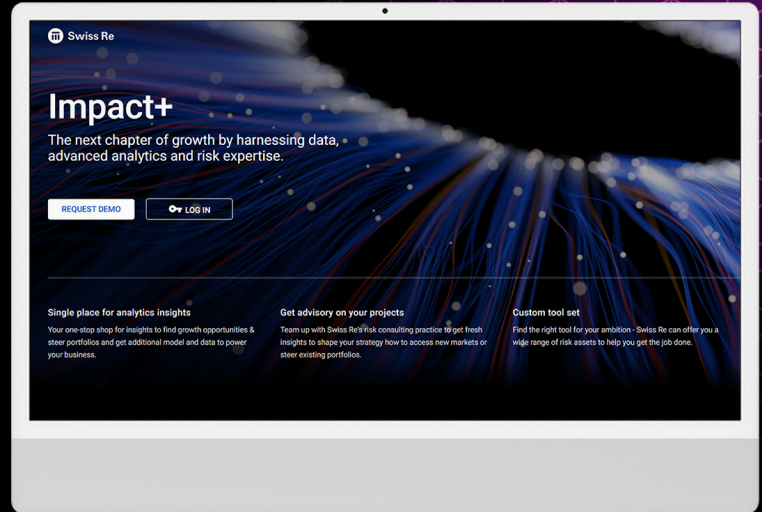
Swiss Re

Impact+

The next chapter of growth by harnessing data, advanced analytics and risk expertise.

REQUEST DEMO

LOG IN

Single place for analytics insights

Your one-stop shop for insights to find growth opportunities & steer portfolios and get additional model and data to power your business.

Get advisory on your projects

Team up with Swiss Re's risk consulting practice to get fresh insights to shape your strategy how to access new markets or steer existing portfolios.

Custom tool set

Find the right tool for your ambition - Swiss Re can offer you a wide range of risk assets to help you get the job done.